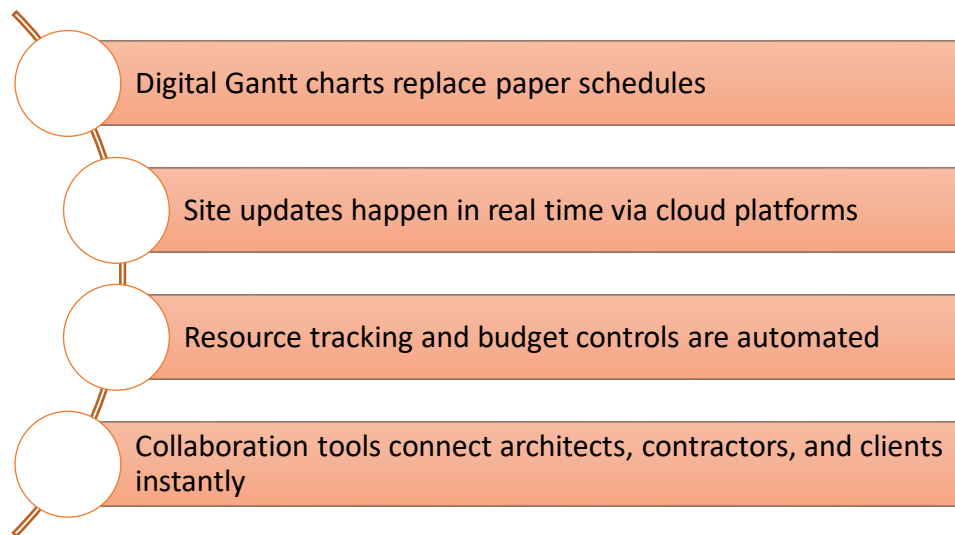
Digital Gantt charts replace paper schedules

Site updates happen in real time via cloud platforms

Resource tracking and budget controls are automated

Collaboration tools connect architects, contractors, and clients instantly